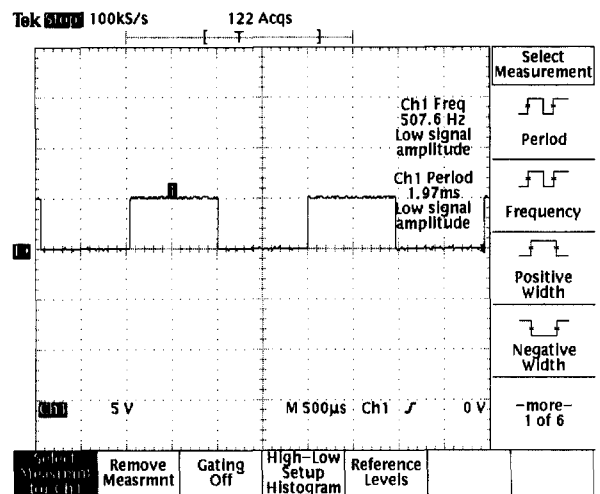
Tek Stop 100kS/s 122 Acqs

Ch1 Freq
507.6 Hz
Low signal amplitude

Ch1 Period
1.97ms
Low signal amplitude

Ch1 5 V M 500µs Ch1 ƒ 0 V

Select Measurement

Period

Frequency

Positive Width

Negative Width

–more–
1 of 6

Select Measrmnt for Ch1

Remove Measrmnt

Gating Off

High–Low Setup Histogram

Reference Levels